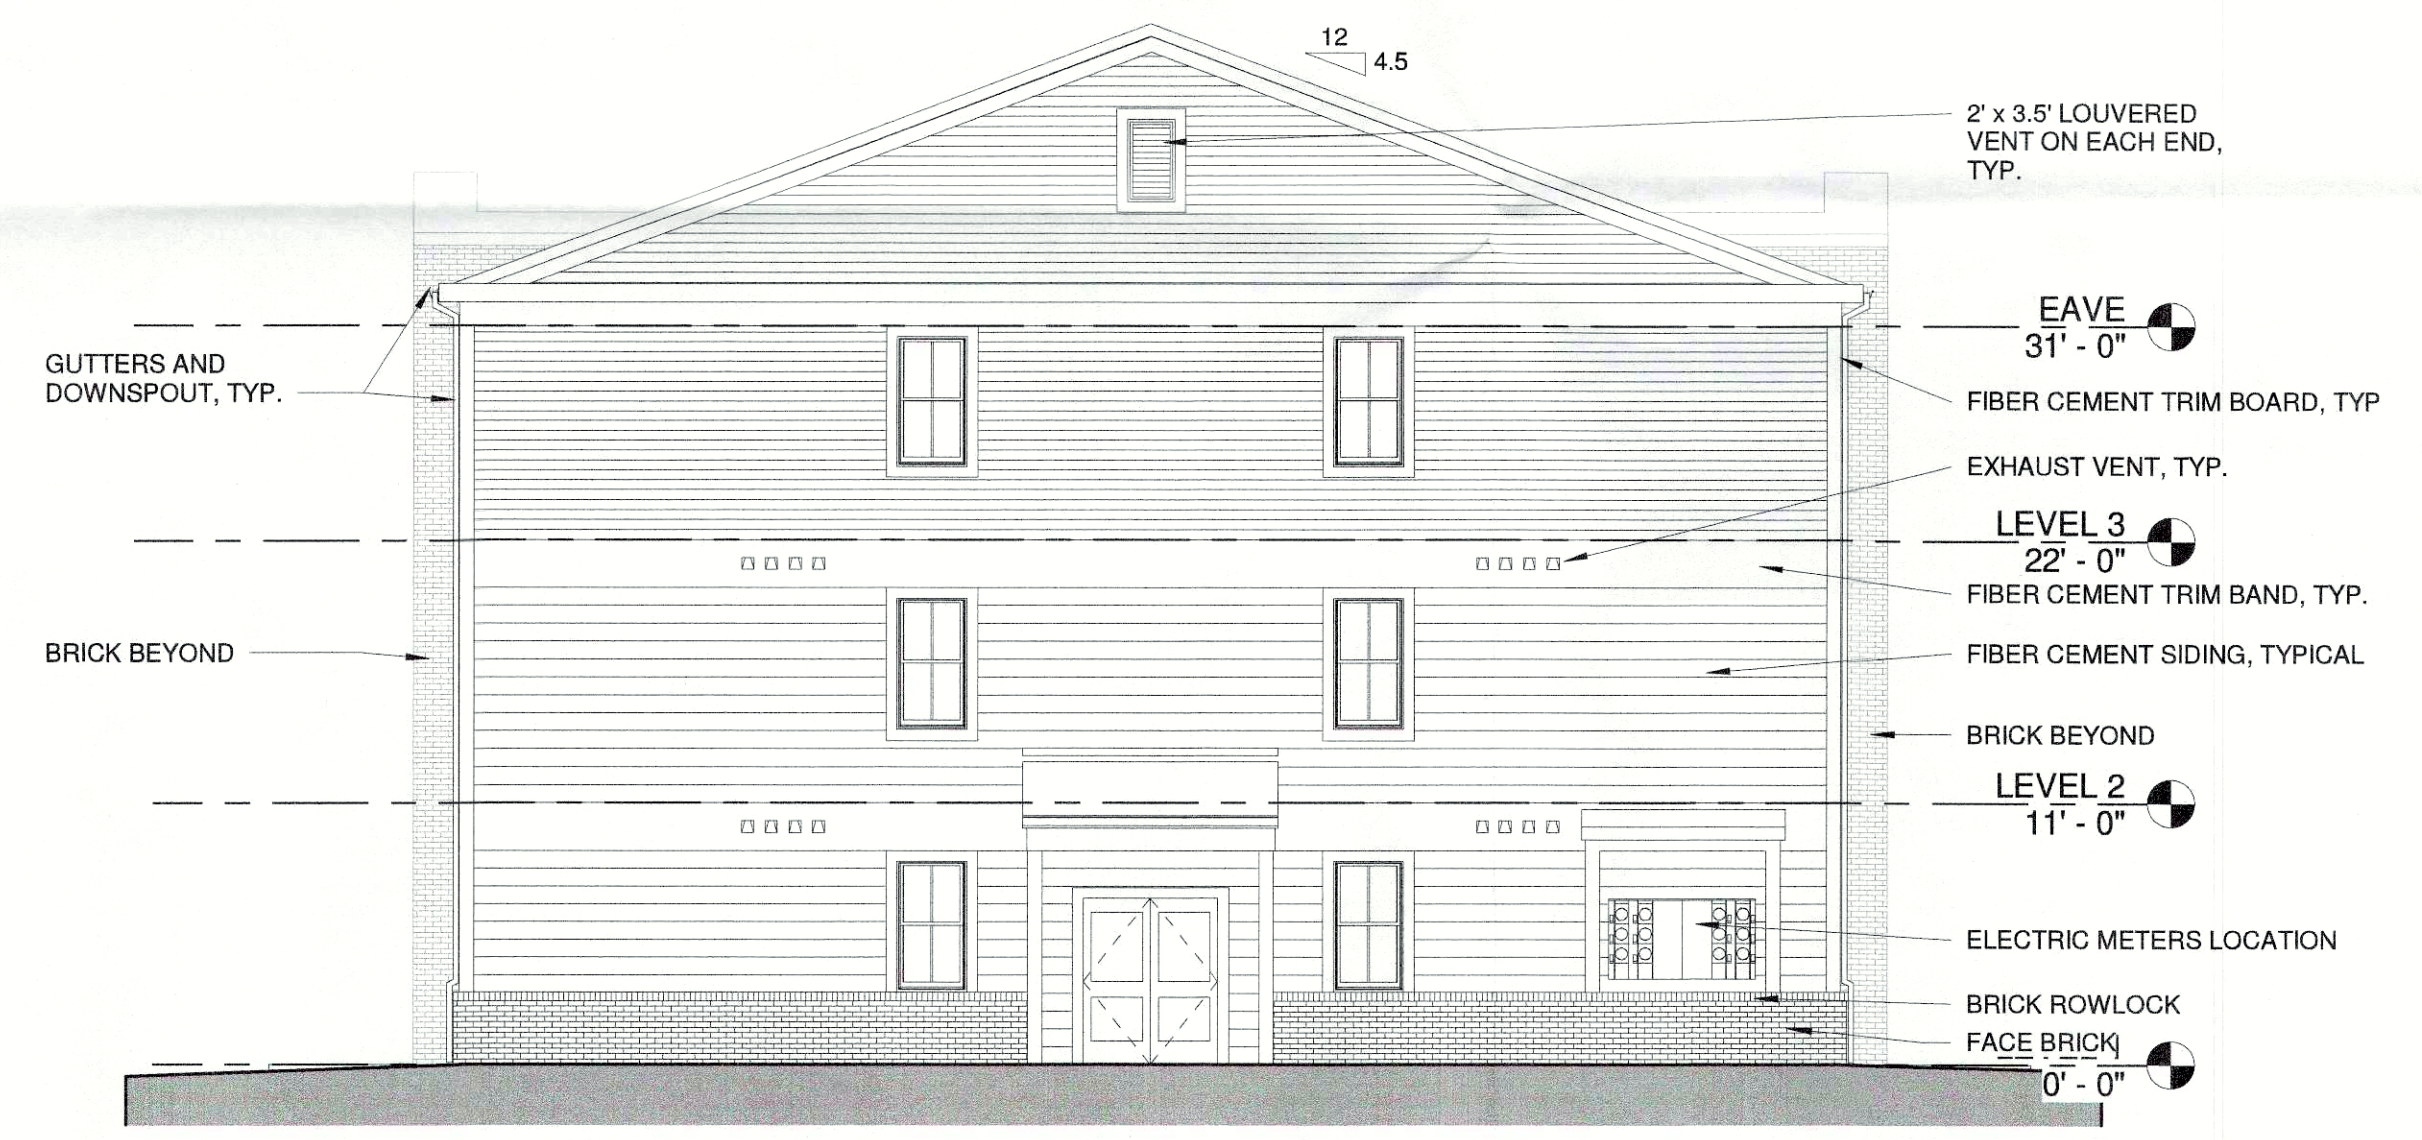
12
4.5

2' x 3.5' LOUVERED VENT ON EACH END, TYP.

GUTTERS AND DOWNSPOUT, TYP.

EAVE
31' - 0"

FIBER CEMENT TRIM BOARD, TYP

EXHAUST VENT, TYP.

LEVEL 3
22' - 0"

FIBER CEMENT TRIM BAND, TYP.

BRICK BEYOND

FIBER CEMENT SIDING, TYPICAL

BRICK BEYOND

LEVEL 2
11' - 0"

ELECTRIC METERS LOCATION

BRICK ROWLOCK

FACE BRICK

0' - 0"